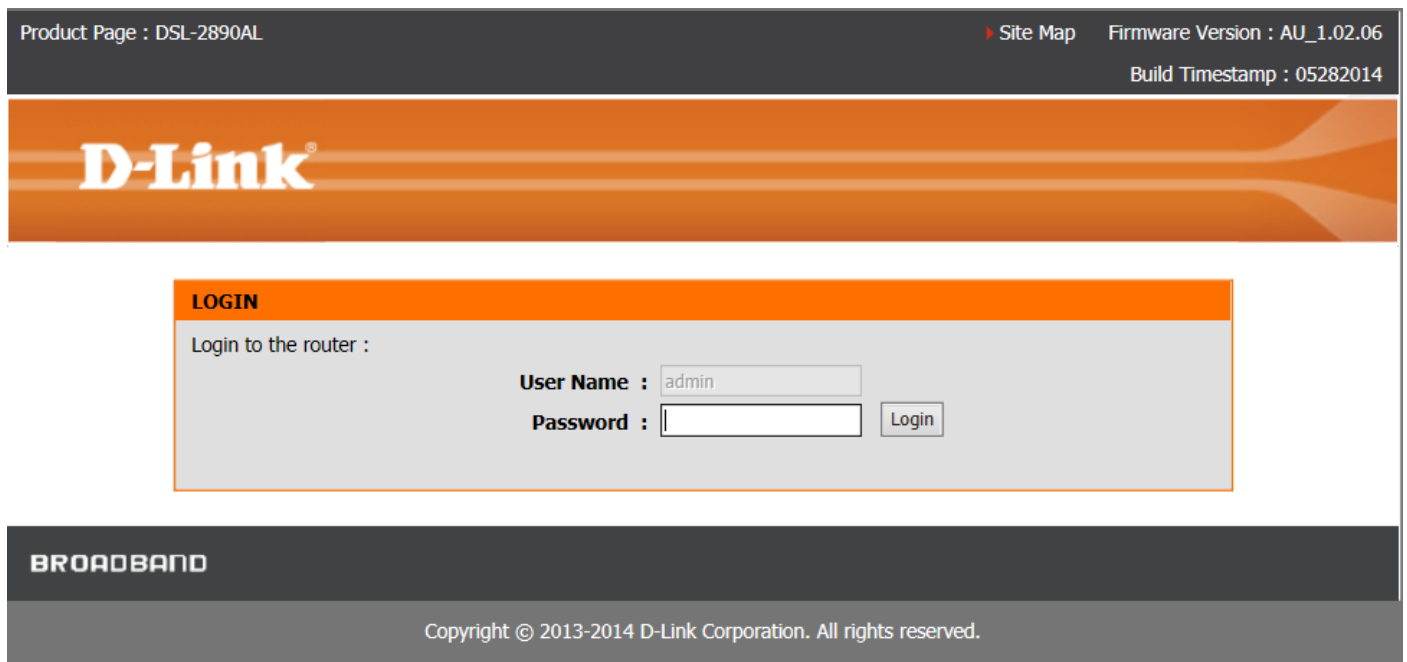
Product Page : DSL-2890AL

Site Map Firmware Version : AU_1.02.06

Build Timestamp : 05282014

D-Link®

LOGIN

Login to the router :

User Name : admin

Password :

Login

BROADBAND

Copyright © 2013-2014 D-Link Corporation. All rights reserved.